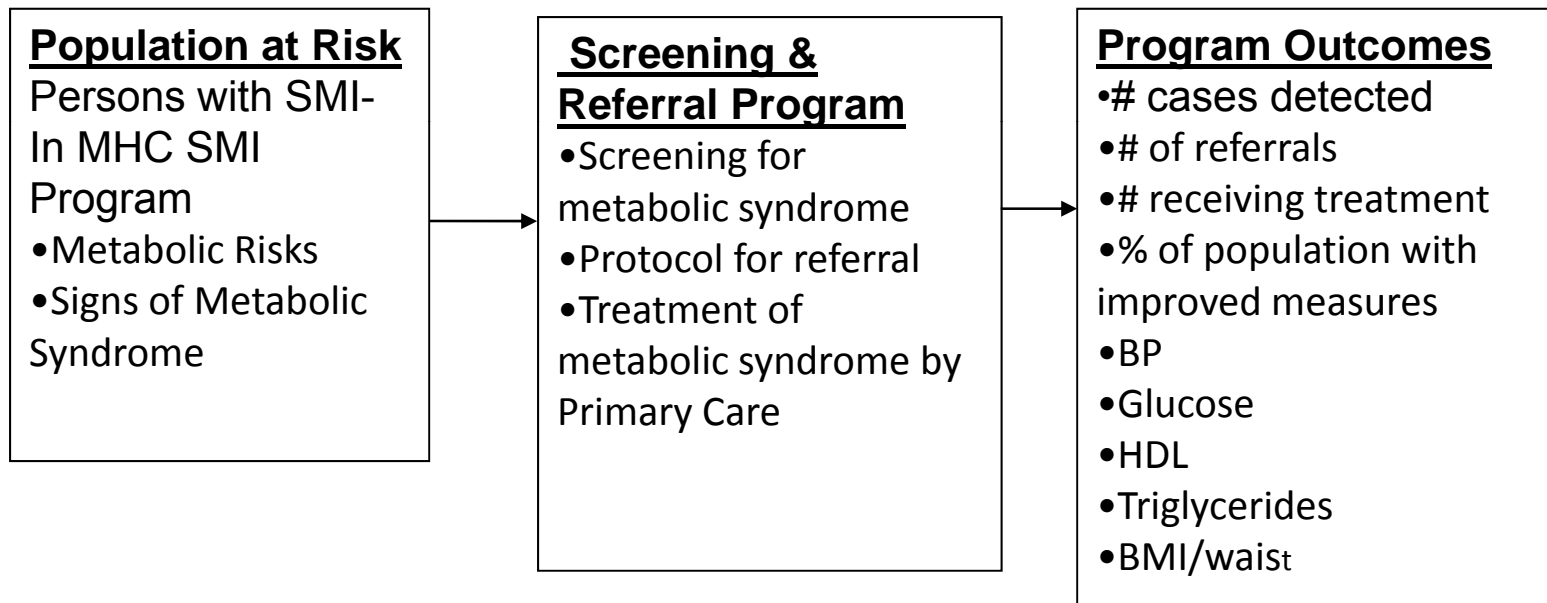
**Population at Risk**
Persons with SMI-In MHC SMI Program
•Metabolic Risks
•Signs of Metabolic Syndrome

**Screening & Referral Program**
•Screening for metabolic syndrome
•Protocol for referral
•Treatment of metabolic syndrome by Primary Care

**Program Outcomes**
•# cases detected
•# of referrals
•# receiving treatment
•% of population with improved measures
•BP
•Glucose
•HDL
•Triglycerides
•BMI/waist